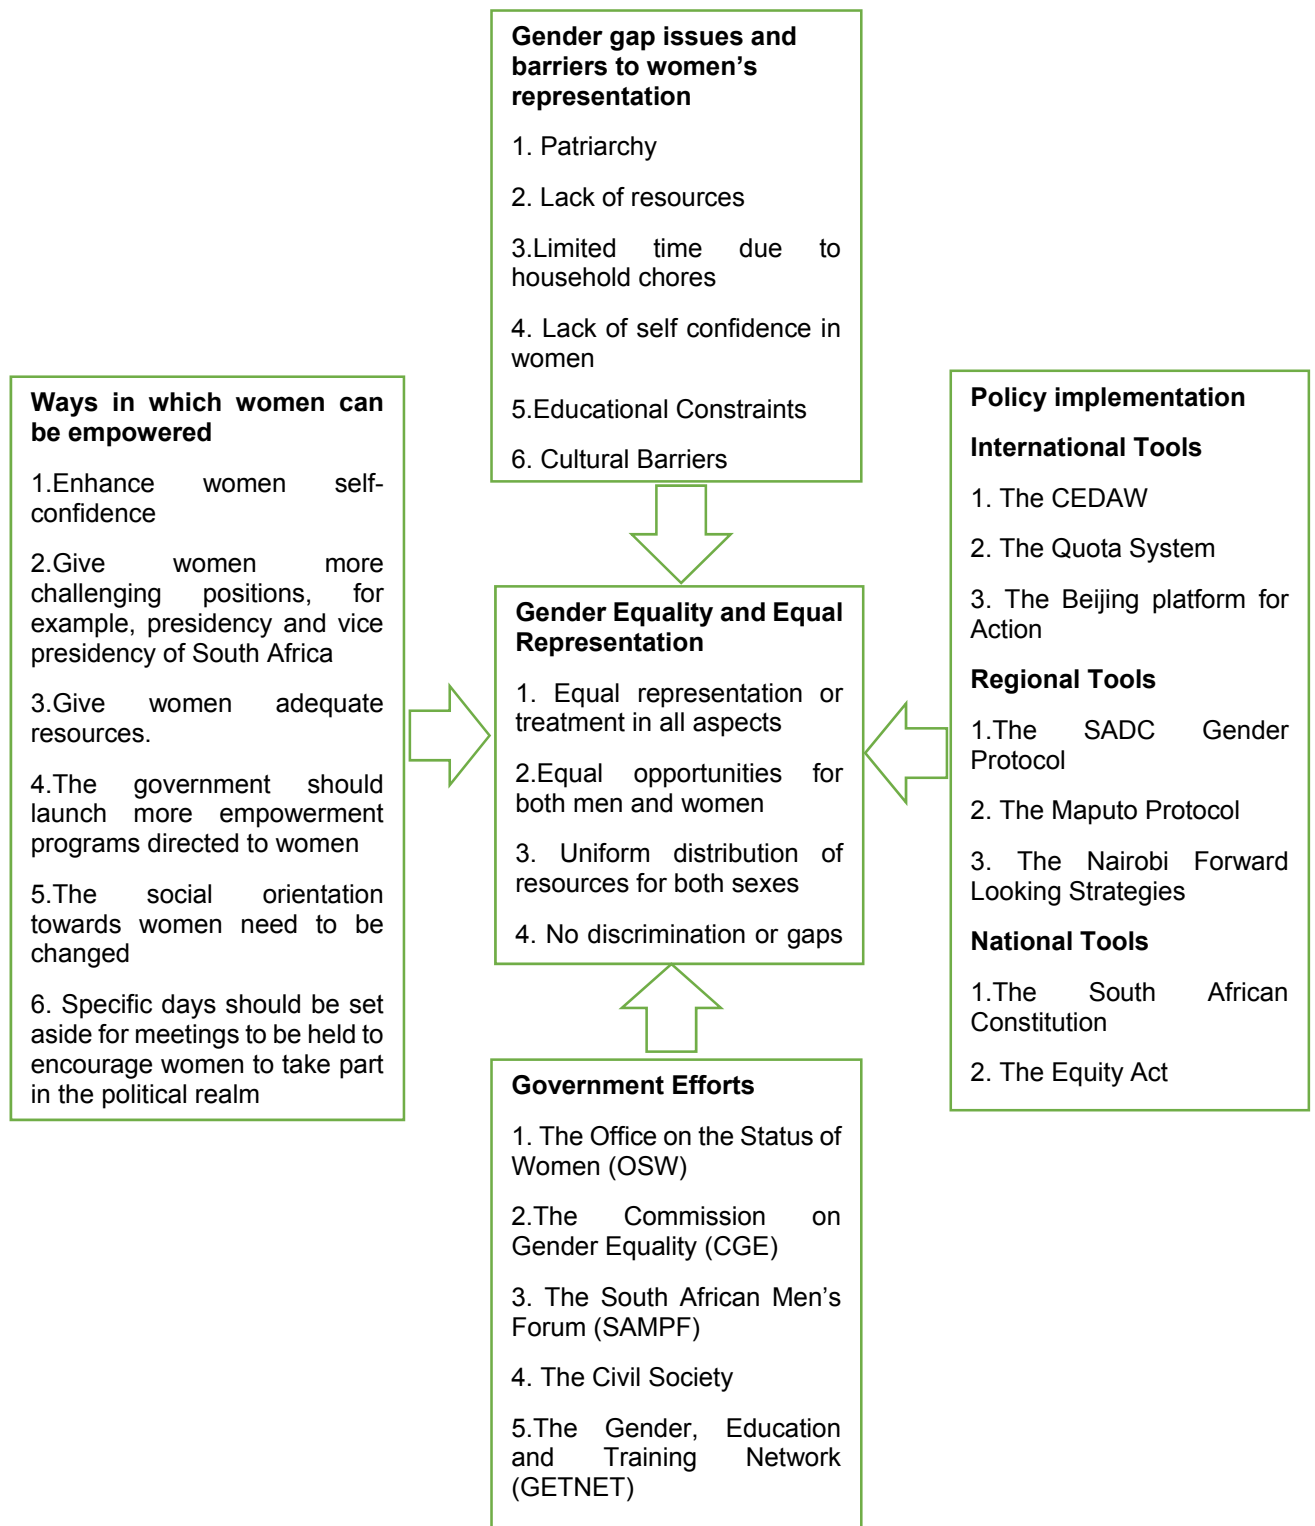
Gender gap issues and barriers to women's representation

1. Patriarchy

2. Lack of resources

3.Limited time due to household chores

4. Lack of self confidence in women

5.Educational Constraints

6. Cultural Barriers

Ways in which women can be empowered

1.Enhance women self-confidence

2.Give women more challenging positions, for example, presidency and vice presidency of South Africa

3.Give women adequate resources.

4.The government should launch more empowerment programs directed to women

5.The social orientation towards women need to be changed

6. Specific days should be set aside for meetings to be held to encourage women to take part in the political realm

Gender Equality and Equal Representation

1. Equal representation or treatment in all aspects

2.Equal opportunities for both men and women

3. Uniform distribution of resources for both sexes

4. No discrimination or gaps

Policy implementation

International Tools

1. The CEDAW

2. The Quota System

3. The Beijing platform for Action

Regional Tools

1.The SADC Gender Protocol

2. The Maputo Protocol

3. The Nairobi Forward Looking Strategies

National Tools

1.The South African Constitution

2. The Equity Act

Government Efforts

1. The Office on the Status of Women (OSW)

2.The Commission on Gender Equality (CGE)

3. The South African Men's Forum (SAMPF)

4. The Civil Society

5.The Gender, Education and Training Network (GETNET)